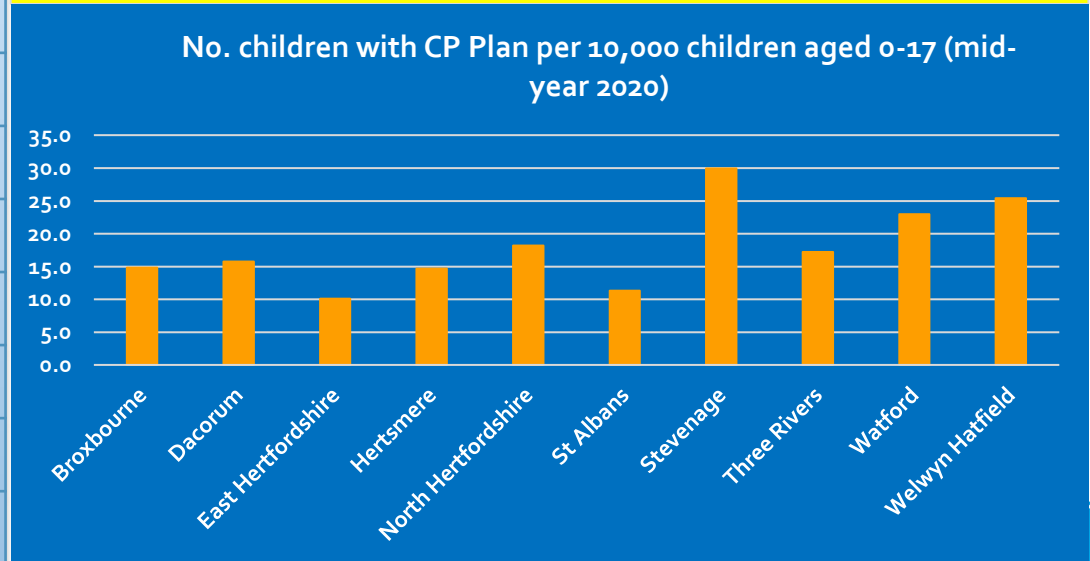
No. children with CP Plan per 10,000 children aged 0-17 (mid-year 2020)

35.0
30.0
25.0
20.0
15.0
10.0
5.0
0.0

Broxbourne
Dacorum
East Hertfordshire
Hertsmere
North Hertfordshire
St Albans
Stevenage
Three Rivers
Watford
Welwyn Hatfield